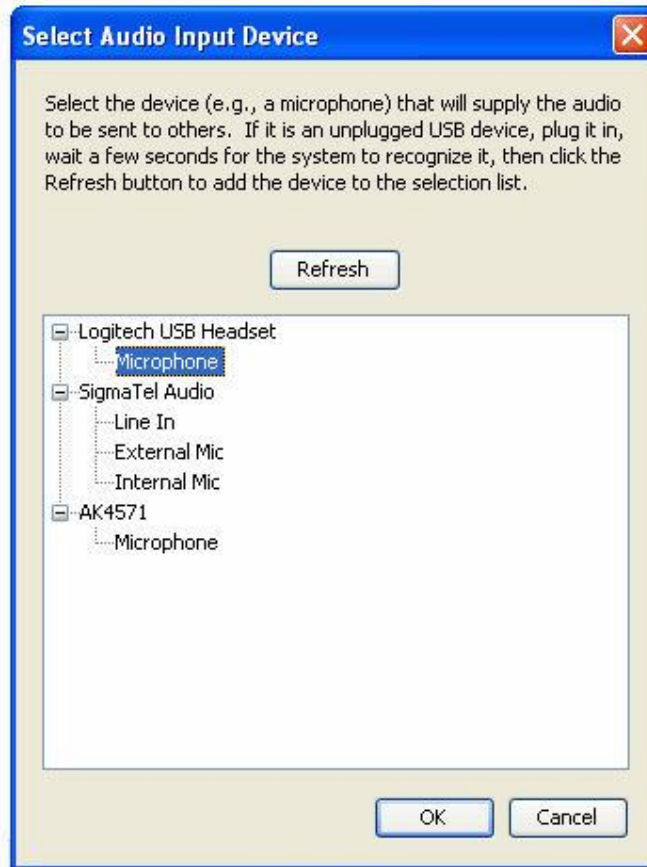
Select Audio Input Device

Select the device (e.g., a microphone) that will supply the audio to be sent to others. If it is an unplugged USB device, plug it in, wait a few seconds for the system to recognize it, then click the Refresh button to add the device to the selection list.

Refresh

Logitech USB Headset
Microphone
SigmaTel Audio
Line In
External Mic
Internal Mic
AK4571
Microphone

OK
Cancel